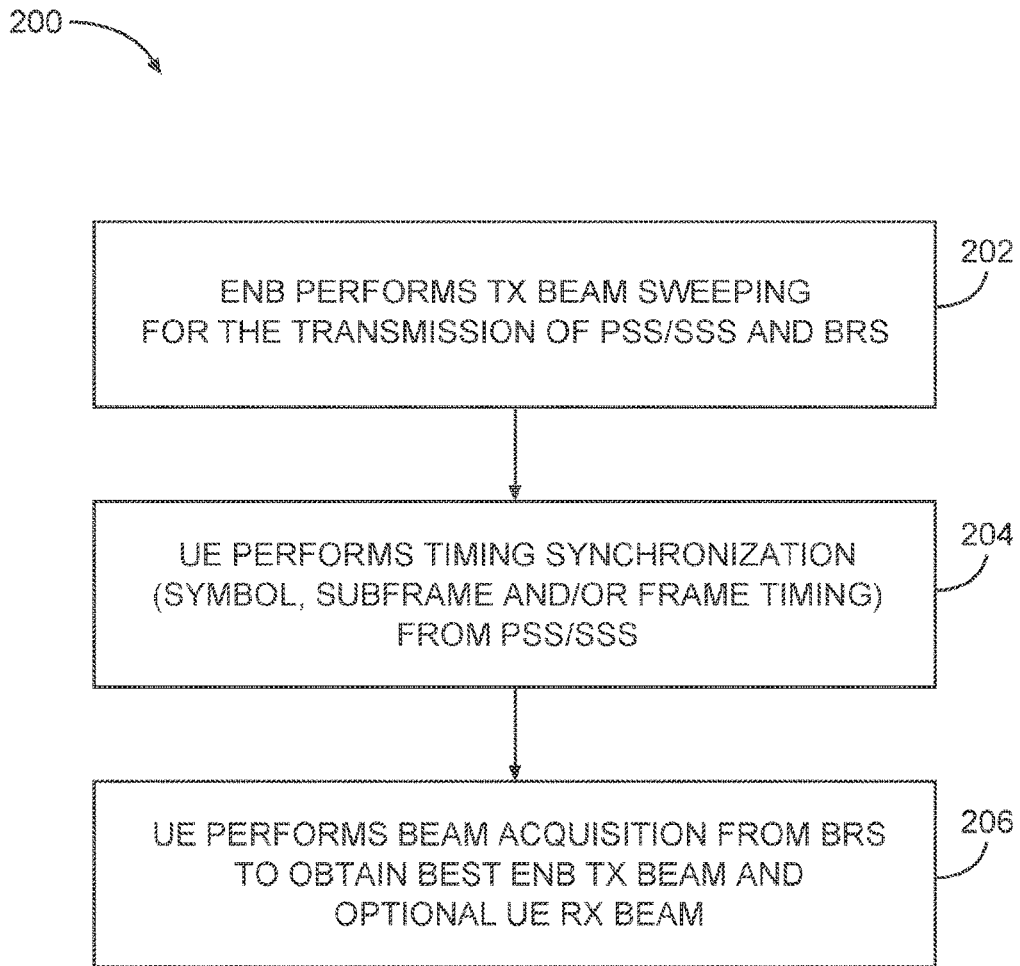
200

ENB PERFORMS TX BEAM SWEEPING FOR THE TRANSMISSION OF PSS/SSS AND BRS

202

UE PERFORMS TIMING SYNCHRONIZATION (SYMBOL, SUBFRAME AND/OR FRAME TIMING) FROM PSS/SSS

204

UE PERFORMS BEAM ACQUISITION FROM BRS TO OBTAIN BEST ENB TX BEAM AND OPTIONAL UE RX BEAM

206